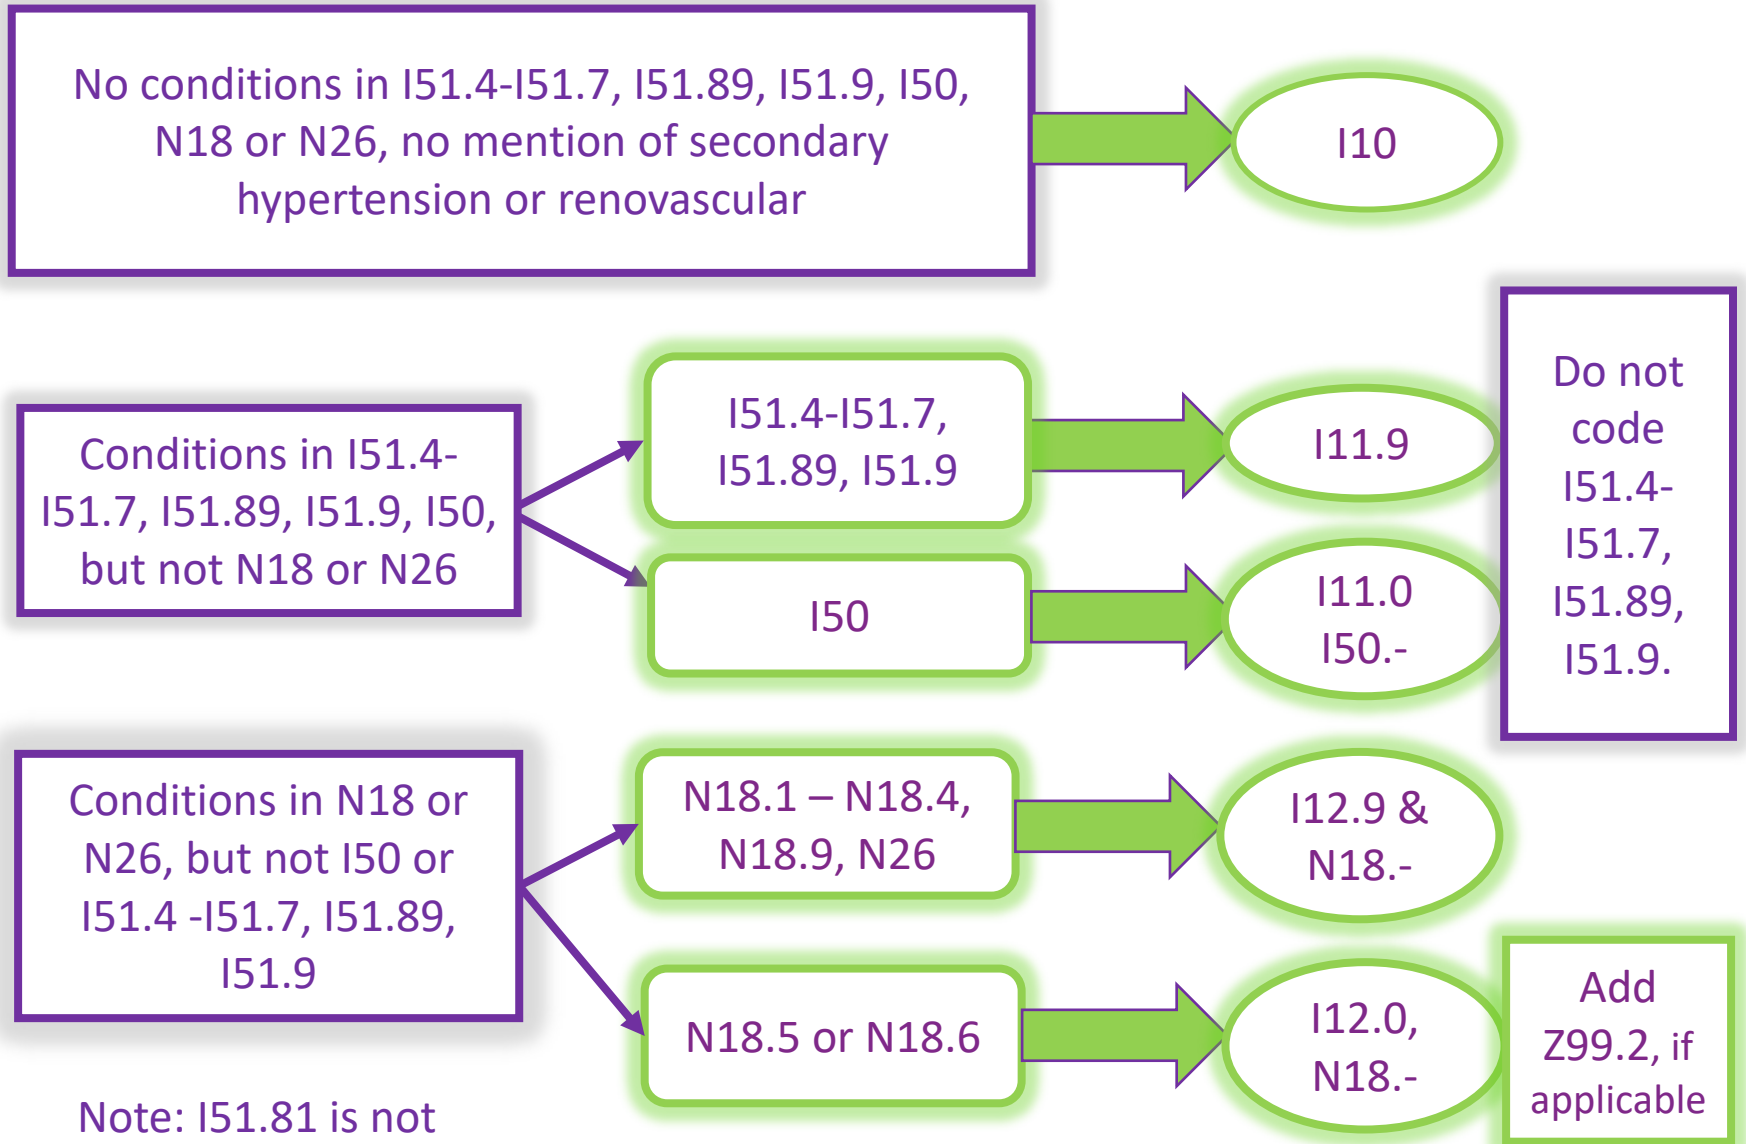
No conditions in I51.4-I51.7, I51.89, I51.9, I50, N18 or N26, no mention of secondary hypertension or renovascular

I10

Conditions in I51.4-I51.7, I51.89, I51.9, I50, but not N18 or N26

I51.4-I51.7, I51.89, I51.9

I11.9

I50

I11.0 I50.-

Do not code I51.4-I51.7, I51.89, I51.9.

Conditions in N18 or N26, but not I50 or I51.4 -I51.7, I51.89, I51.9

N18.1 – N18.4, N18.9, N26

I12.9 & N18.-

N18.5 or N18.6

I12.0, N18.-

Add Z99.2, if applicable

Note: I51.81 is not